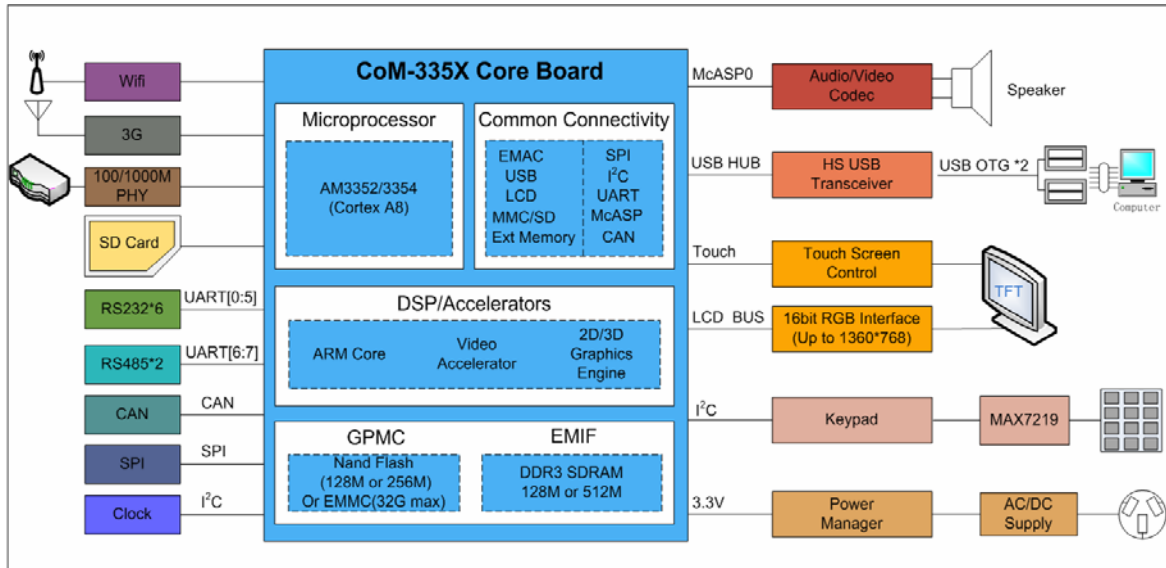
Wifi

3G

100/1000M PHY

SD Card

RS232*6

UART[0:5]

RS485*2

UART[6:7]

CAN

CAN

SPI

SPI

Clock

$I^2C$

CoM-335X Core Board

Microprocessor

AM3352/3354 (Cortex A8)

Common Connectivity

EMAC
USB
LCD
MMC/SD
Ext Memory

SPI
$I^2C$
UART
McASP
CAN

DSP/Accelerators

ARM Core

Video Accelerator

2D/3D Graphics Engine

GPMC

Nand Flash (128M or 256M) Or EMMC(32G max)

EMIF

DDR3 SDRAM 128M or 512M

McASP0

Audio/Video Codec

Speaker

USB HUB

HS USB Transceiver

USB OTG *2

Computer

Touch

Touch Screen Control

TFT

LCD BUS

16bit RGB Interface (Up to 1360*768)

$I^2C$

Keypad

MAX7219

3.3V

Power Manager

AC/DC Supply